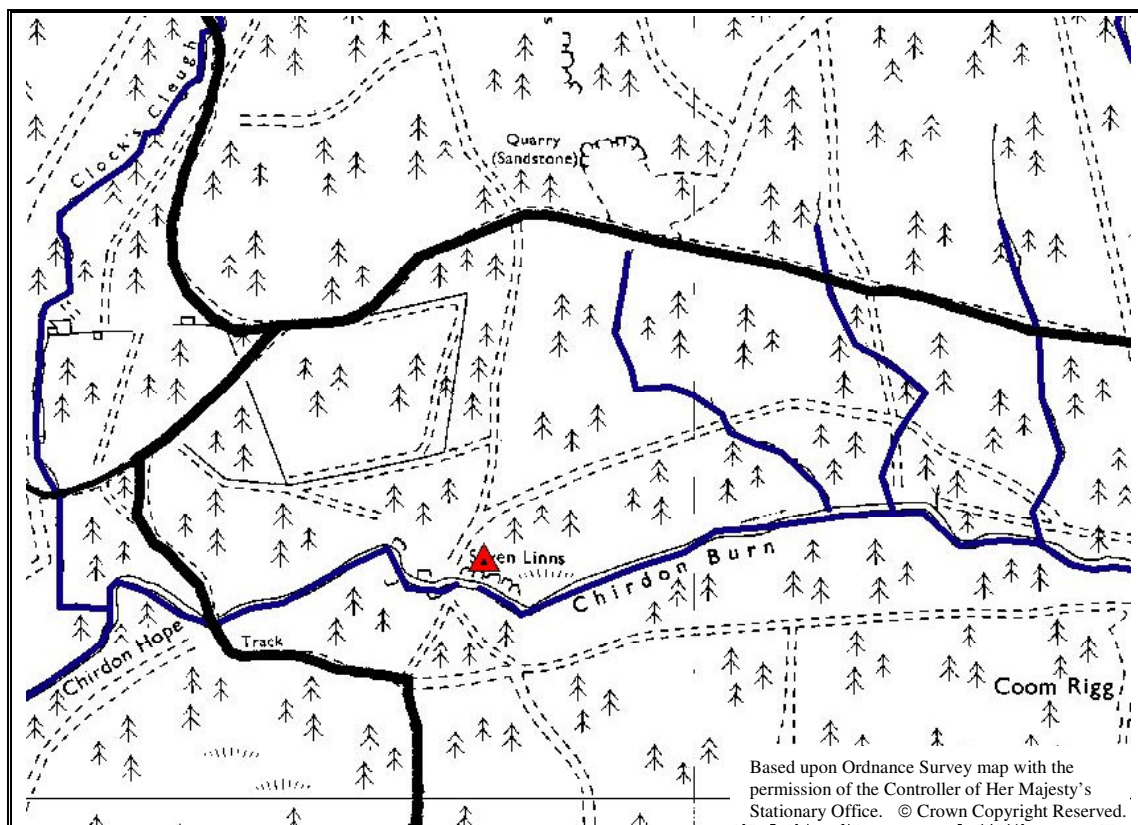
Clocks Cleugh

Quarry (Sandstone)

S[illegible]en Linns

Chirdon Burn

Chirdon Hope

Track

Coom Rigg

Based upon Ordnance Survey map with the permission of the Controller of Her Majesty's Stationary Office. © Crown Copyright Reserved.